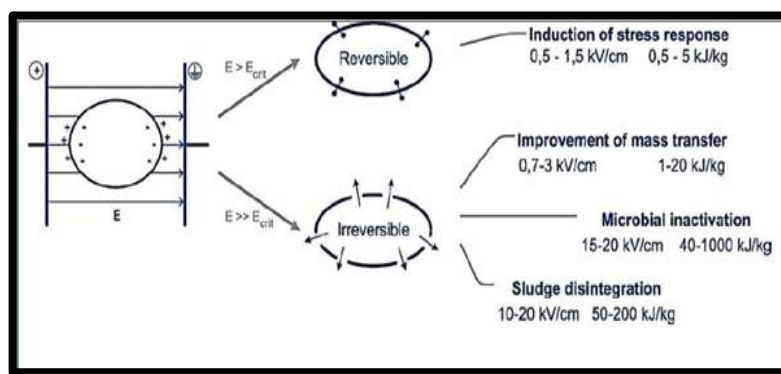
$\oplus$

$\ominus$

E

$E > E_{crit}$

$E >> E_{crit}$

Reversible

Irreversible

Induction of stress response
0,5 - 1,5 kV/cm 0,5 - 5 kJ/kg

Improvement of mass transfer
0,7-3 kV/cm 1-20 kJ/kg

Microbial inactivation
15-20 kV/cm 40-1000 kJ/kg

Sludge disintegration
10-20 kV/cm 50-200 kJ/kg